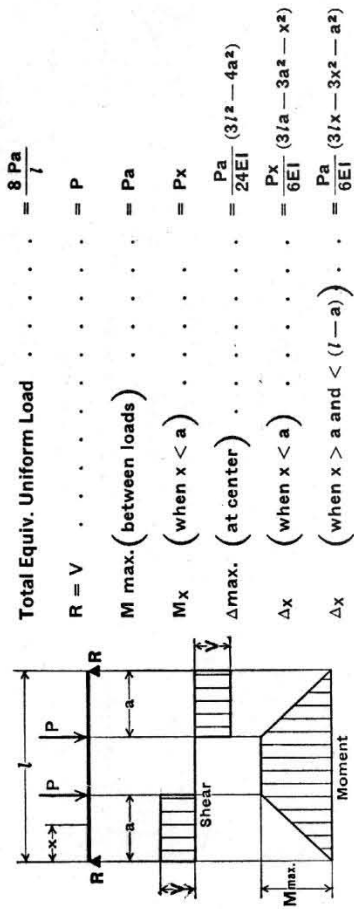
$l$

$x$

P

P

R

R

a

a

V

V

Shear

M max.

Moment

Total Equiv. Uniform Load . . . . . . . . $= \frac{8 Pa}{l}$

R = V . . . . . . . . . . . $= P$

M max. (between loads) . . . . . . . $= Pa$

$M_x$ (when $x < a$) . . . . . . . . $= Px$

$\Delta$max. (at center) . . . . . . . . $= \frac{Pa}{24EI}(3l^2 - 4a^2)$

$\Delta x$ (when $x < a$) . . . . . . . . $= \frac{Px}{6EI}(3la - 3a^2 - x^2)$

$\Delta x$ (when $x > a$ and $< (l - a)$) . . $= \frac{Pa}{6EI}(3lx - 3x^2 - a^2)$